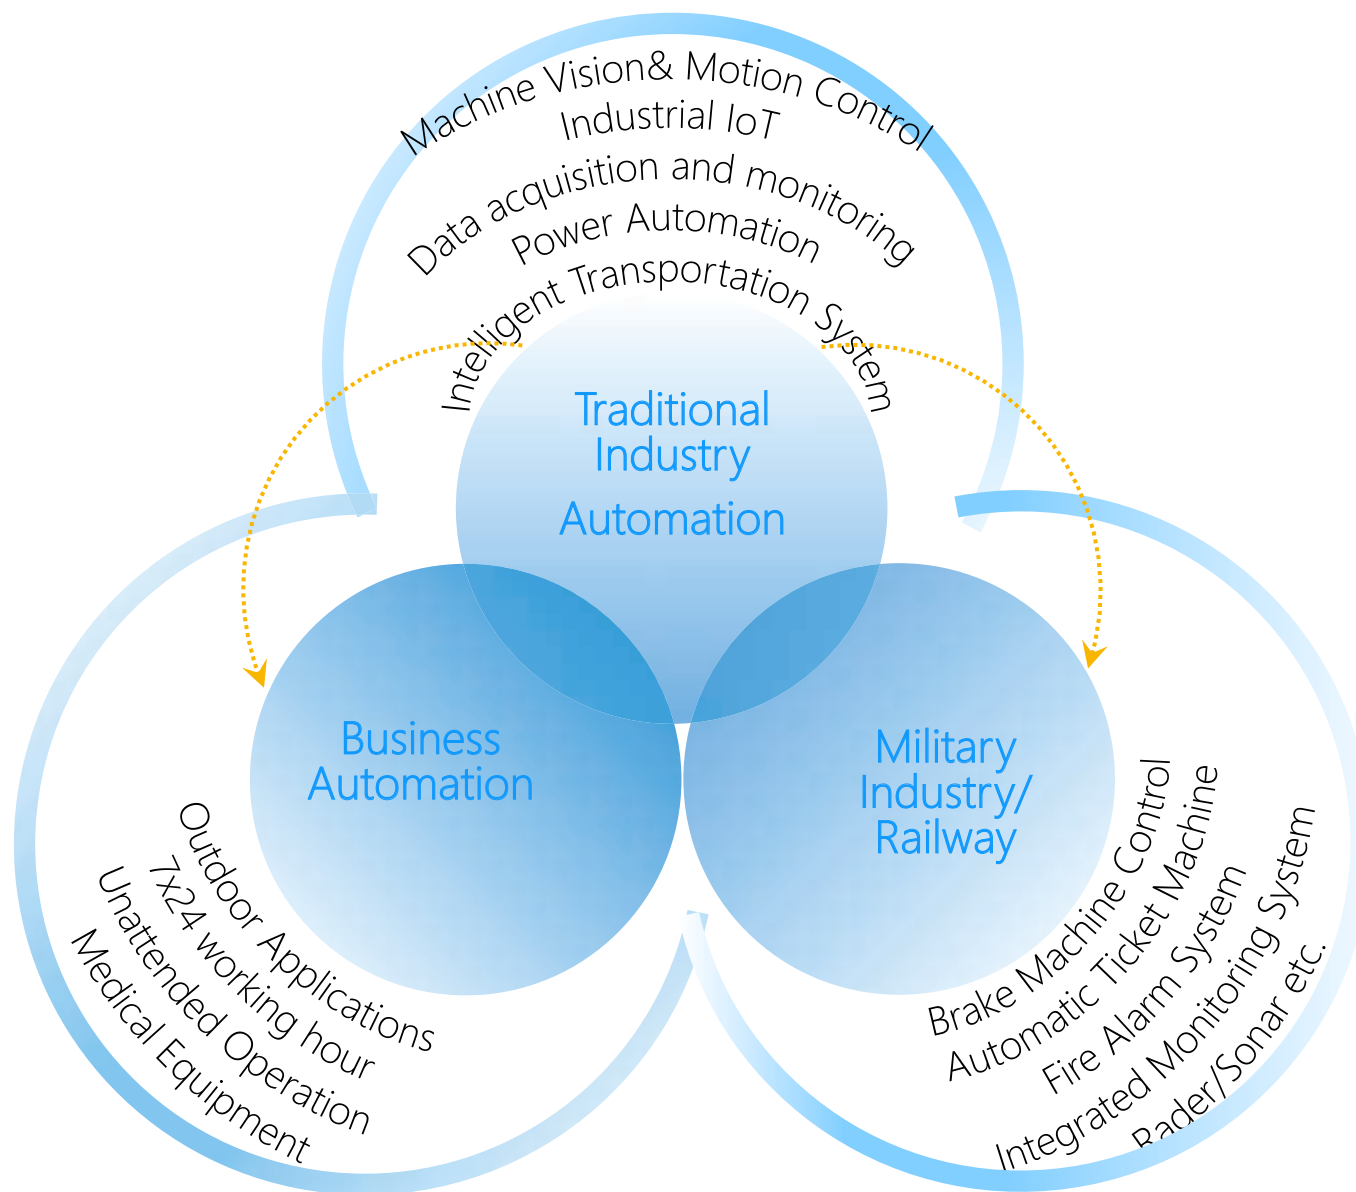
Machine Vision& Motion Control
Industrial IoT
Data acquisition and monitoring
Power Automation
Intelligent Transportation System

Traditional Industry Automation

Business Automation

Military Industry/ Railway

Outdoor Applications
7x24 working hour
Unattended Operation
Medical Equipment

Brake Machine Control
Automatic Ticket Machine
Fire Alarm System
Integrated Monitoring System
Rader/Sonar etc.